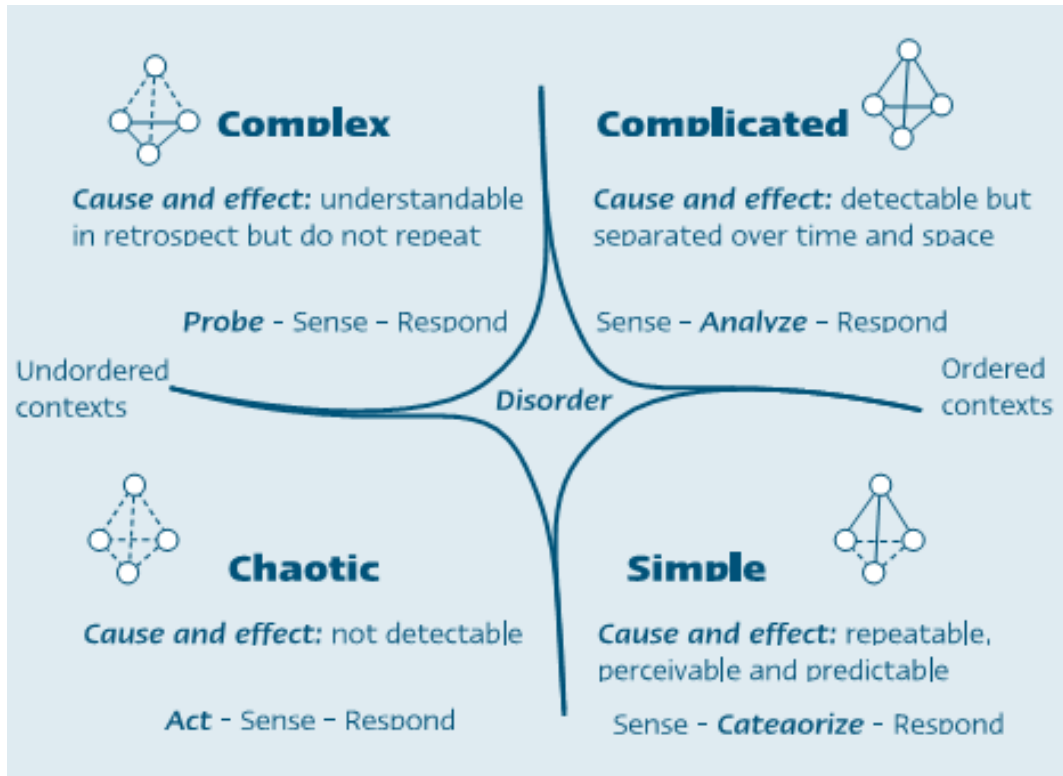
Complex

Cause and effect: understandable in retrospect but do not repeat

Probe - Sense - Respond

Complicated

Cause and effect: detectable but separated over time and space

Sense - Analyze - Respond

Undordered contexts

Disorder

Ordered contexts

Chaotic

Cause and effect: not detectable

Act - Sense - Respond

Simple

Cause and effect: repeatable, perceivable and predictable

Sense - Categorize - Respond